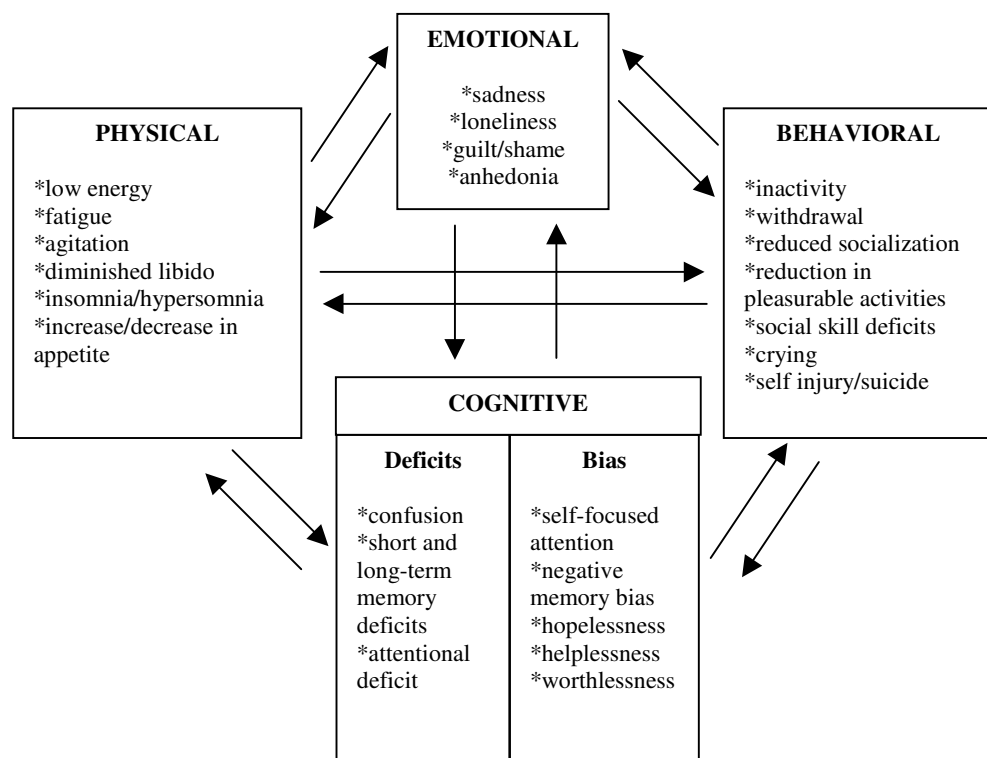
EMOTIONAL

*sadness
*loneliness
*guilt/shame
*anhedonia

PHYSICAL

*low energy
*fatigue
*agitation
*diminished libido
*insomnia/hypersomnia
*increase/decrease in appetite

BEHAVIORAL

*inactivity
*withdrawal
*reduced socialization
*reduction in pleasurable activities
*social skill deficits
*crying
*self injury/suicide

COGNITIVE

| Deficits | Bias |
|---|---|
| *confusion<br>*short and long-term memory deficits<br>*attentional deficit | *self-focused attention<br>*negative memory bias<br>*hopelessness<br>*helplessness<br>*worthlessness |